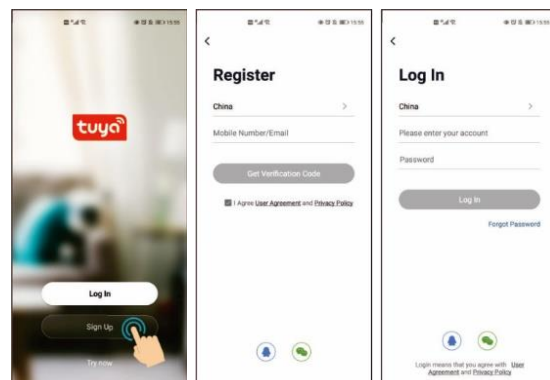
tuya

Log In

Sign Up

Try now

<

Register

China >

Mobile Number/Email

Get Verification Code

I Agree User Agreement and Privacy Policy

<

Log In

China >

Please enter your account

Password

Log In

Forgot Password

Login means that you agree with User Agreement and Privacy Policy